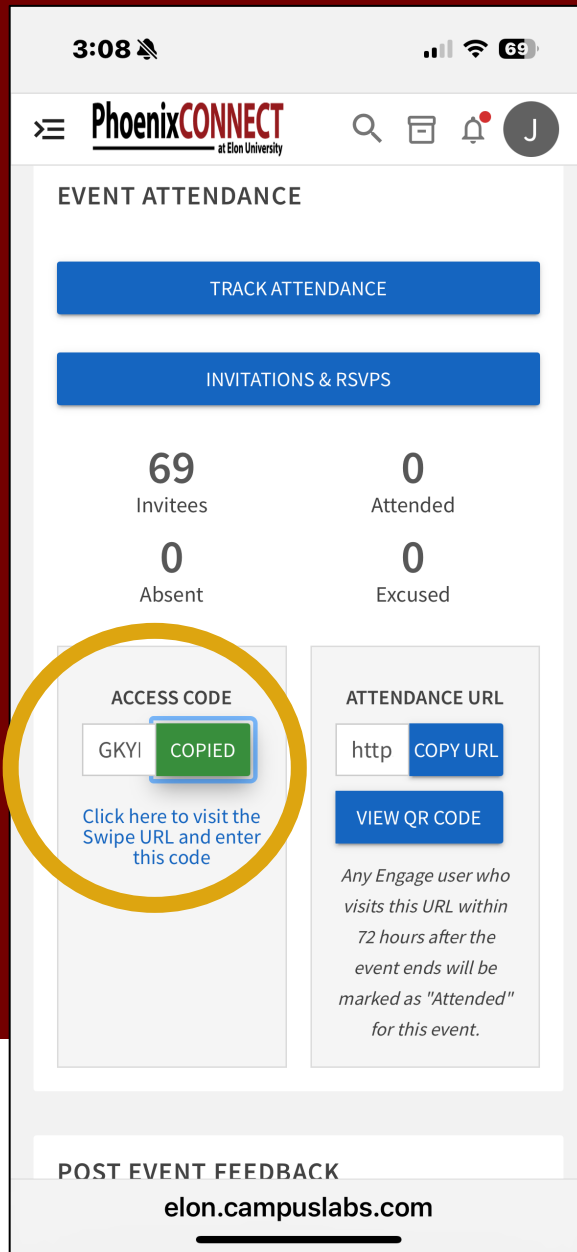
3:08

69

PhoenixCONNECT at Elon University

J

EVENT ATTENDANCE

TRACK ATTENDANCE

INVITATIONS & RSVPS

69
Invitees

0
Attended

0
Absent

0
Excused

ACCESS CODE

GKYI

COPIED

Click here to visit the Swipe URL and enter this code

ATTENDANCE URL

http

COPY URL

VIEW QR CODE

Any Engage user who visits this URL within 72 hours after the event ends will be marked as "Attended" for this event.

POST EVENT FEEDBACK

elon.campuslabs.com